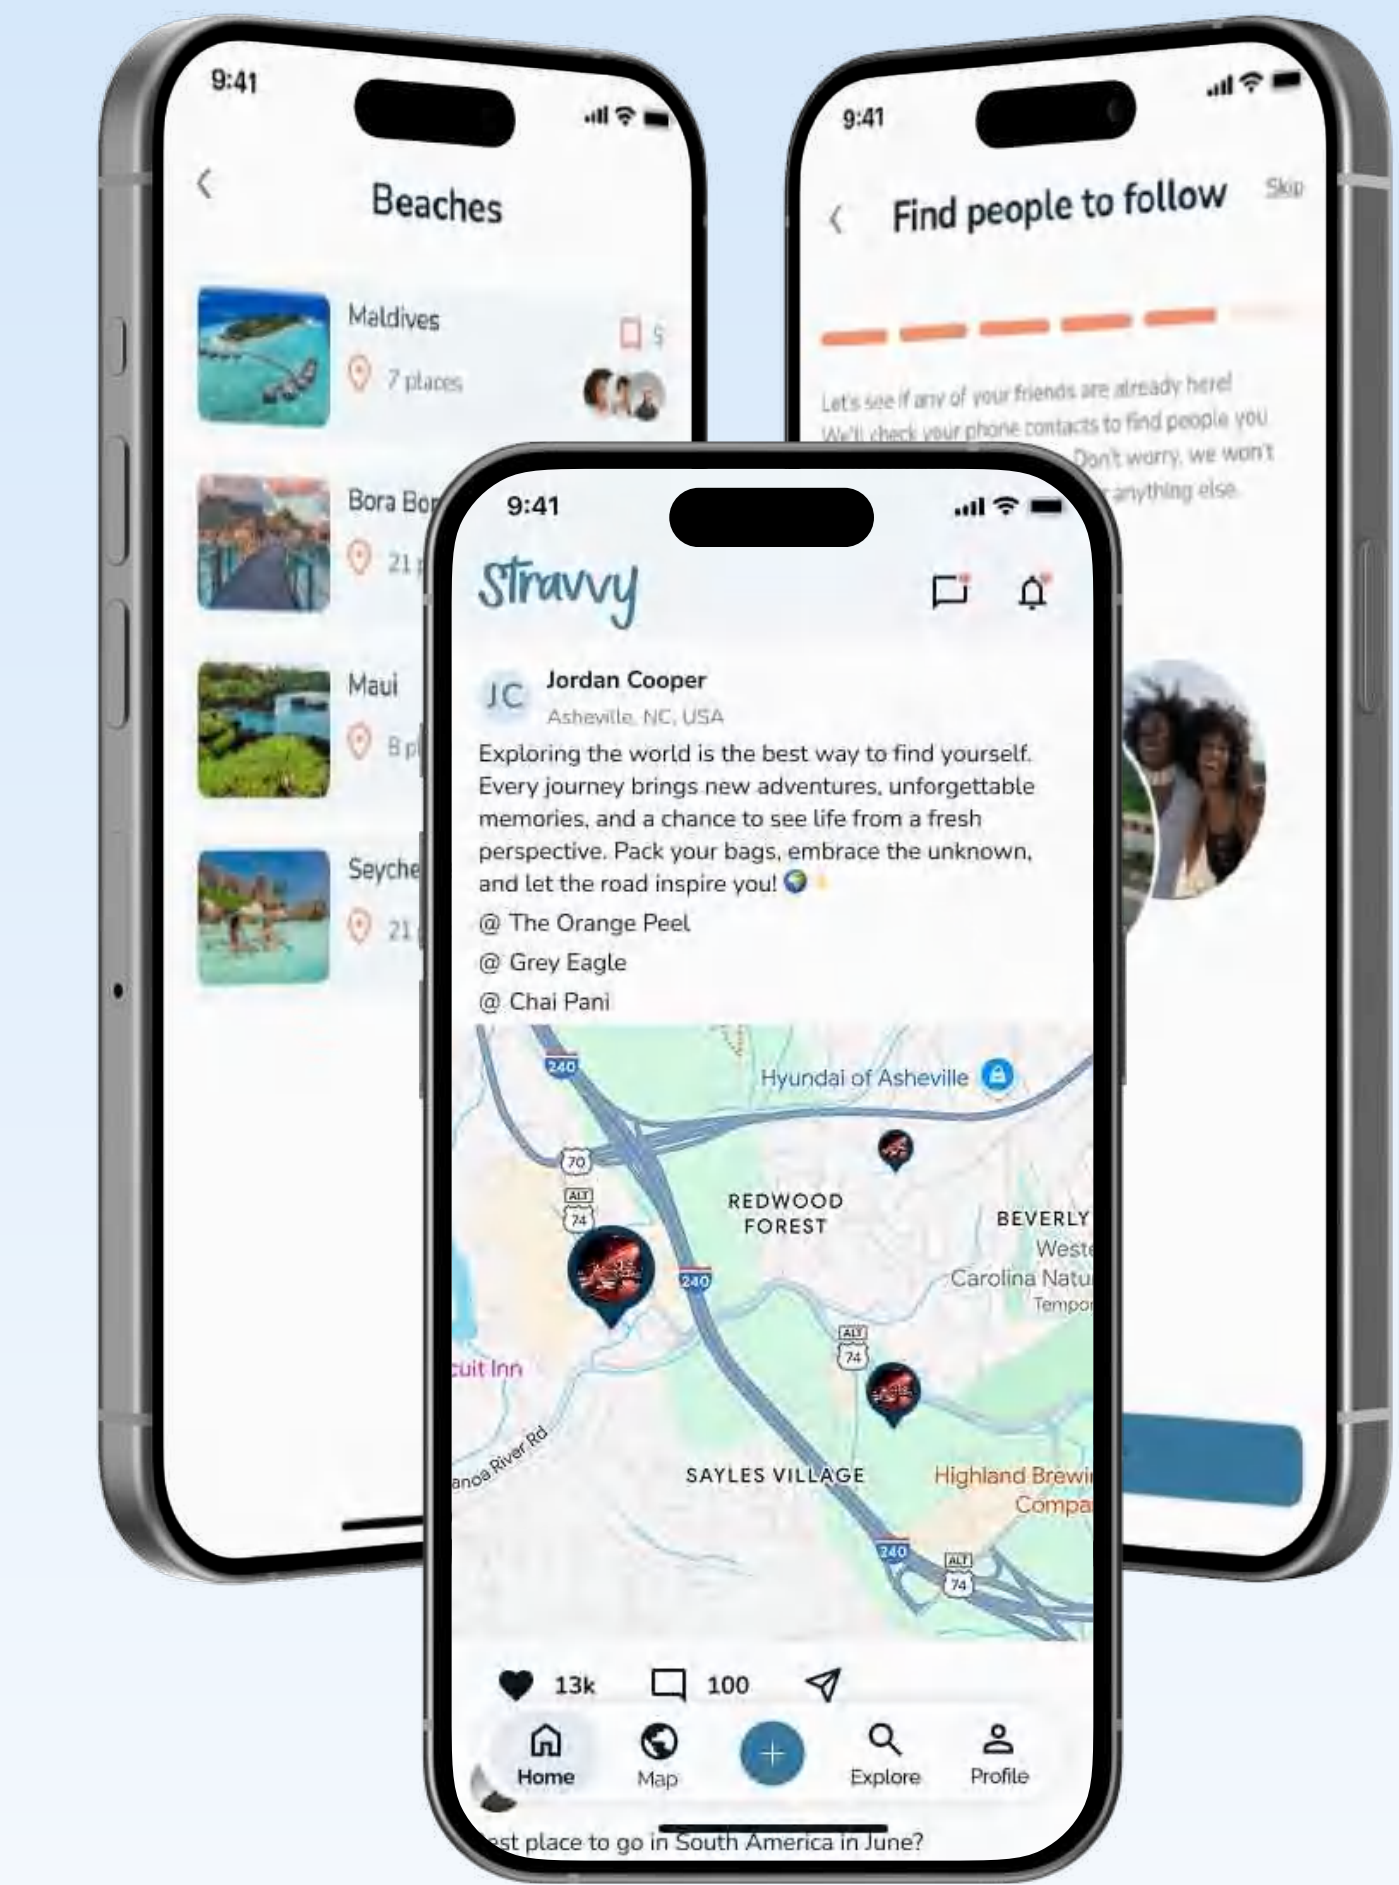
9:41

Beaches

Maldives
7 places
5

Bora Bor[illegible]
21 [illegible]

Maui
8 p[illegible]

Seyche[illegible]
21 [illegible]

9:41

Find people to follow
Skip

Let's see if any of your friends are already here!
We'll check your phone contacts to find people you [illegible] Don't worry, we won't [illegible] anything else.

9:41

Stravvy

JC
Jordan Cooper
Asheville, NC, USA

Exploring the world is the best way to find yourself. Every journey brings new adventures, unforgettable memories, and a chance to see life from a fresh perspective. Pack your bags, embrace the unknown, and let the road inspire you! 🌍

@ The Orange Peel
@ Grey Eagle
@ Chai Pani

240
Hyundai of Asheville
70
ALT 74
REDWOOD FOREST
BEVERLY
Weste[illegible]
Carolina Natu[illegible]
Tempor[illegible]
240
ALT 74
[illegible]uit Inn
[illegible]anoa River Rd
SAYLES VILLAGE
Highland Brewi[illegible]
Compa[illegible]
240
ALT 74

13k
100

Home
Map
Explore
Profile

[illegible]st place to go in South America in June?